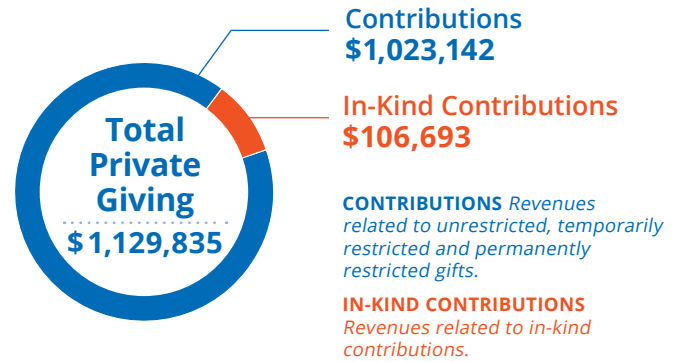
Contributions
$1,023,142

In-Kind Contributions
$106,693

Total Private Giving
$1,129,835

CONTRIBUTIONS Revenues related to unrestricted, temporarily restricted and permanently restricted gifts.

IN-KIND CONTRIBUTIONS Revenues related to in-kind contributions.